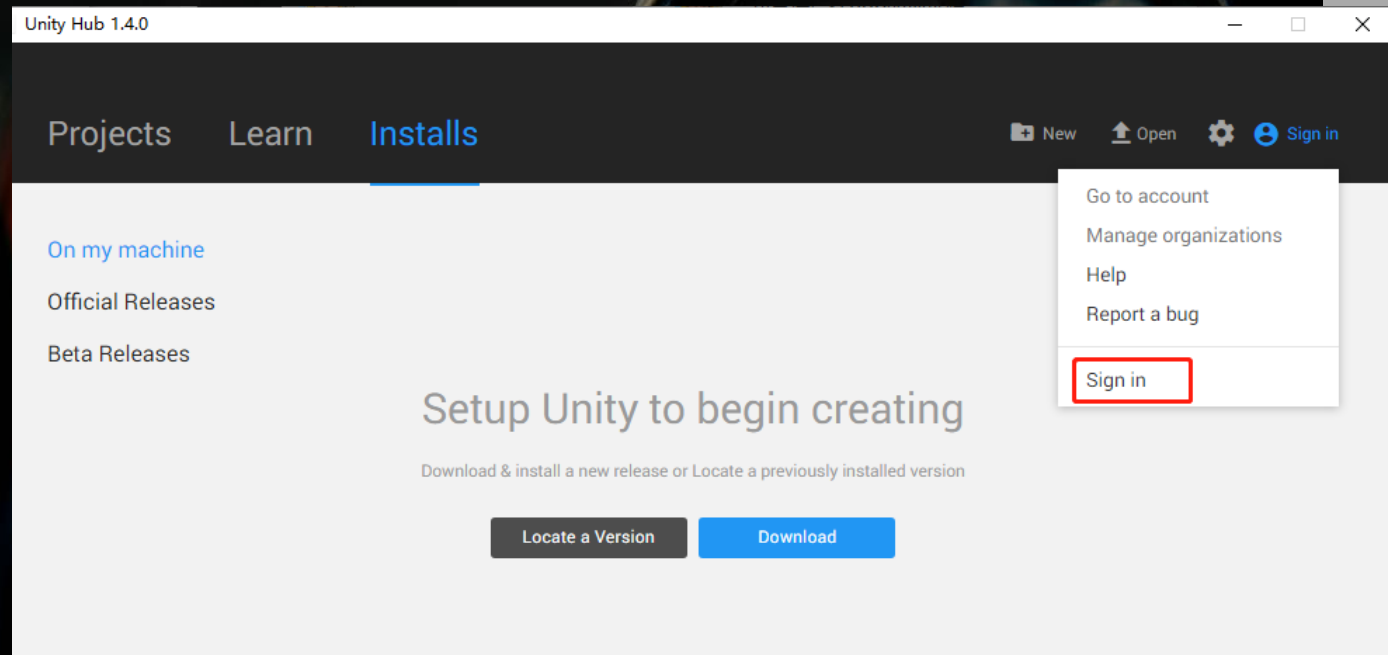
Unity Hub 1.4.0

Projects Learn Installs

New Open Sign in

Go to account
Manage organizations
Help
Report a bug
Sign in

On my machine
Official Releases
Beta Releases

Setup Unity to begin creating

Download & install a new release or Locate a previously installed version

Locate a Version Download